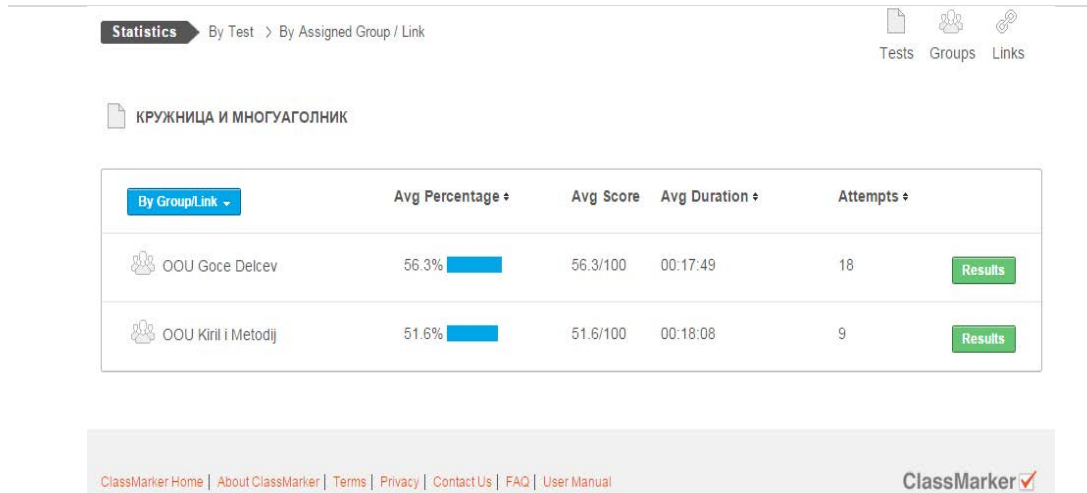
Statistics By Test > By Assigned Group / Link

Tests Groups Links

КРУЖНИЦА И МНОГУАГОЛНИК

| By Group/Link | Avg Percentage ÷ | Avg Score | Avg Duration ÷ | Attempts ÷ | |
|---|---|---|---|---|---|
| OOU Goce Delcev | 56.3% | 56.3/100 | 00:17:49 | 18 | Results |
| OOU Kiril i Metodij | 51.6% | 51.6/100 | 00:18:08 | 9 | Results |

ClassMarker Home | About ClassMarker | Terms | Privacy | Contact Us | FAQ | User Manual

ClassMarker